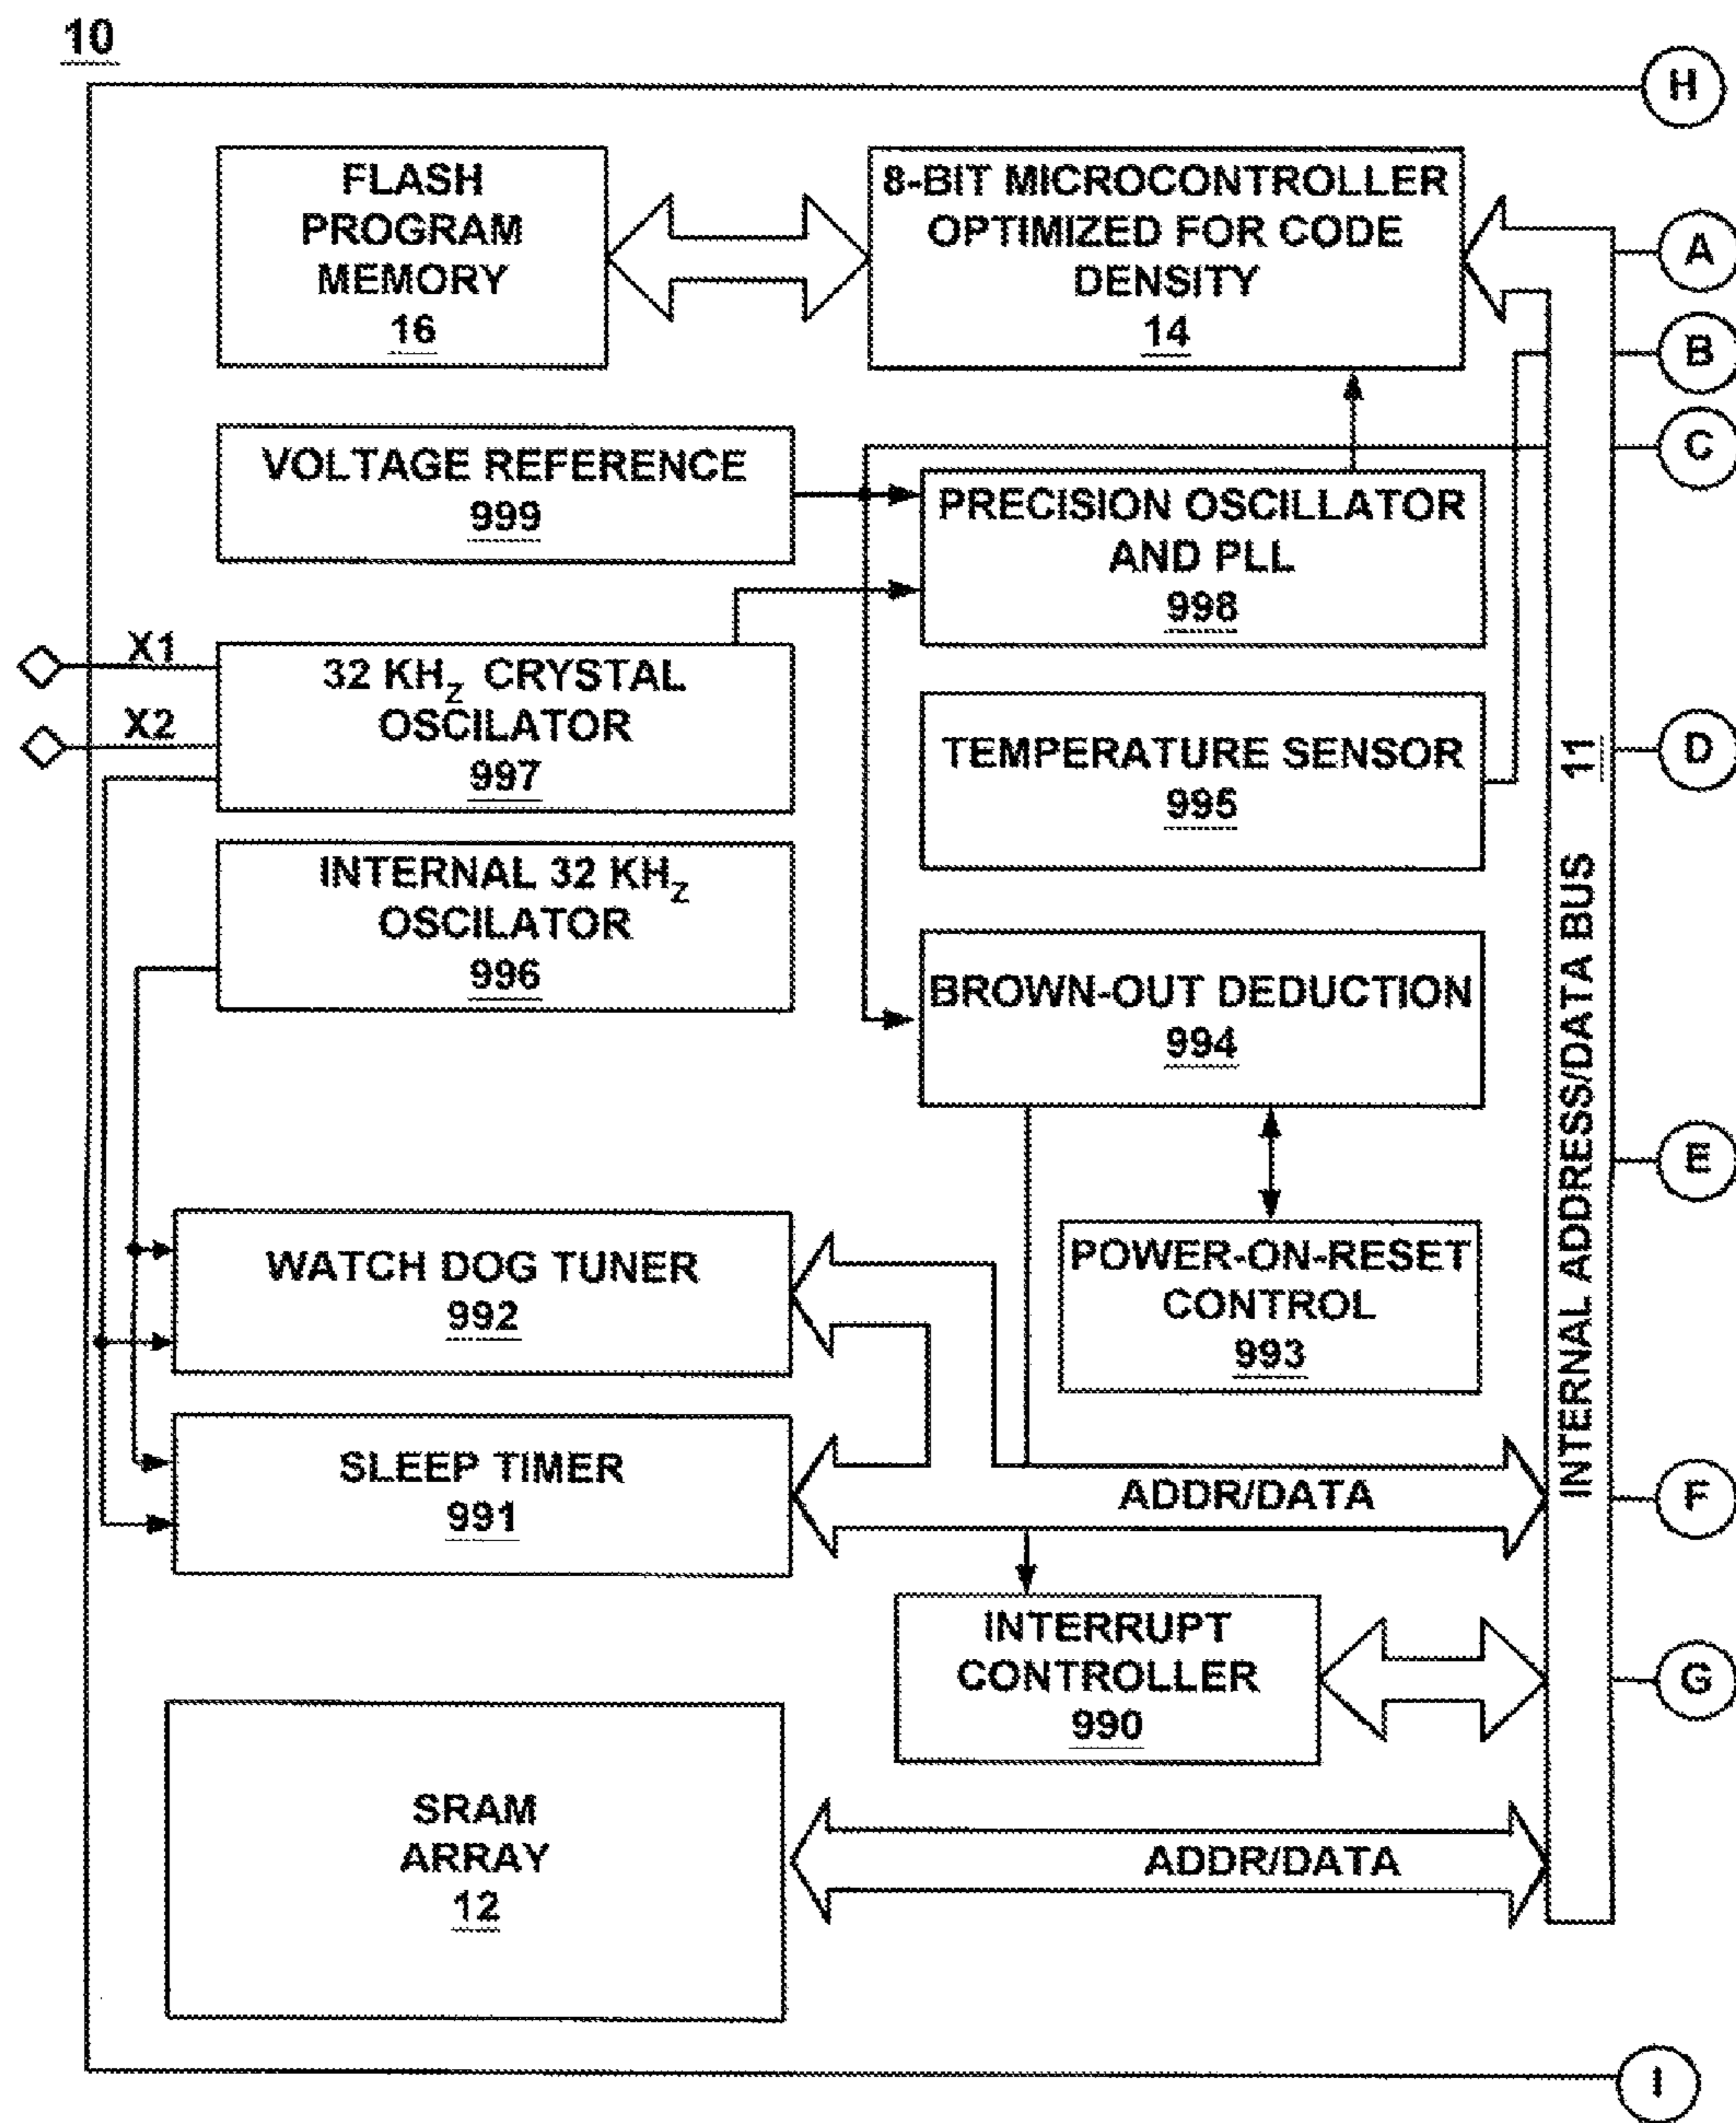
10

H

FLASH PROGRAM MEMORY 16

8-BIT MICROCONTROLLER OPTIMIZED FOR CODE DENSITY 14

A

B

C

VOLTAGE REFERENCE 999

PRECISION OSCILLATOR AND PLL 998

X1

X2

32 KH$_Z$ CRYSTAL OSCILATOR 997

TEMPERATURE SENSOR 995

D

11

INTERNAL 32 KH$_Z$ OSCILATOR 996

BROWN-OUT DEDUCTION 994

INTERNAL ADDRESS/DATA BUS

E

POWER-ON-RESET CONTROL 993

WATCH DOG TUNER 992

SLEEP TIMER 991

ADDR/DATA

F

INTERRUPT CONTROLLER 990

G

SRAM ARRAY 12

ADDR/DATA

I